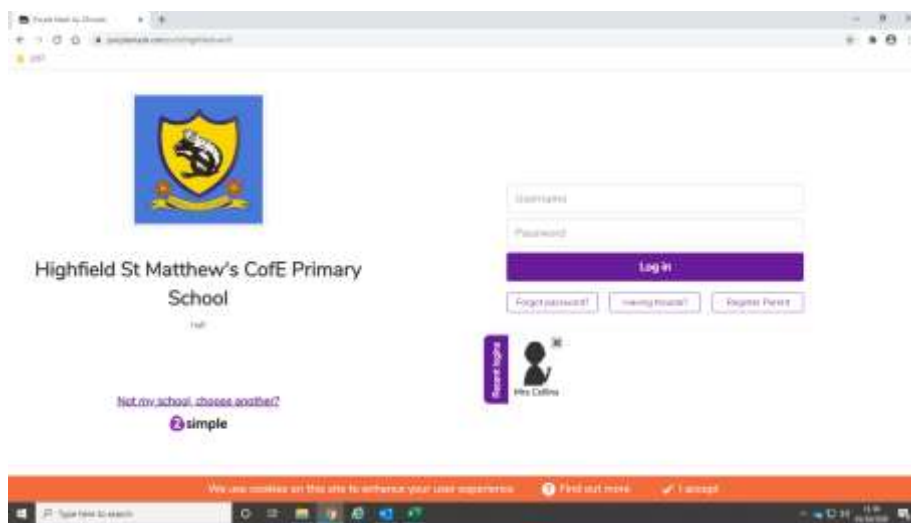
Highfield St Matthew's CofE Primary School

Username

Password

Log in

Forgot password? Having trouble? Register Parent

Recent logins

Mrs Collins

Not my school, choose another?

2simple

We use cookies on this site to enhance your user experience Find out more I accept

Type here to search